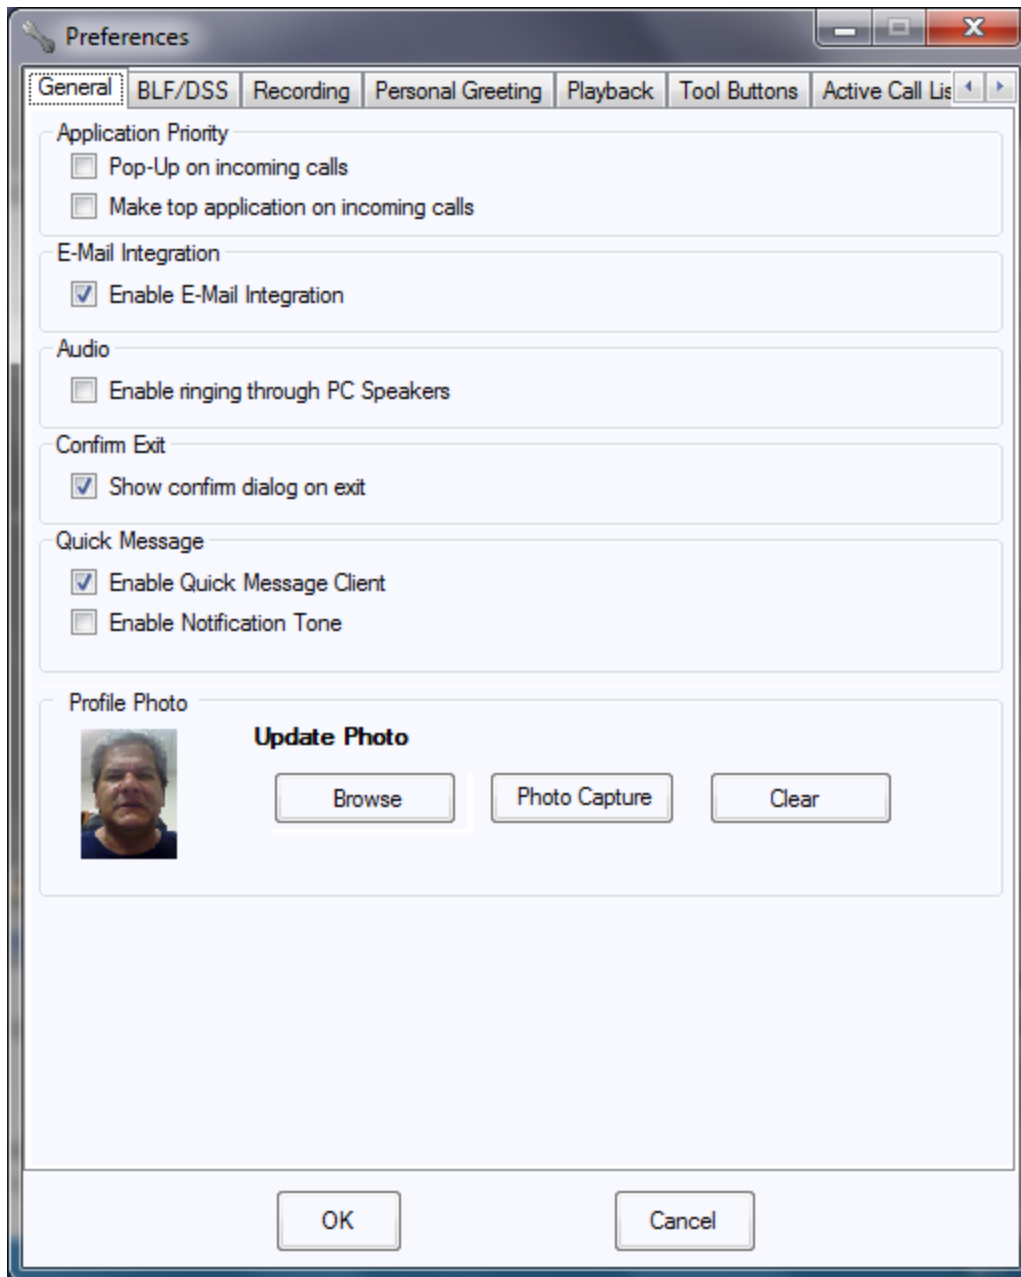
Preferences

General | BLF/DSS | Recording | Personal Greeting | Playback | Tool Buttons | Active Call Lis

Application Priority
Pop-Up on incoming calls
Make top application on incoming calls

E-Mail Integration
Enable E-Mail Integration

Audio
Enable ringing through PC Speakers

Confirm Exit
Show confirm dialog on exit

Quick Message
Enable Quick Message Client
Enable Notification Tone

Profile Photo
Update Photo
Browse
Photo Capture
Clear

OK
Cancel